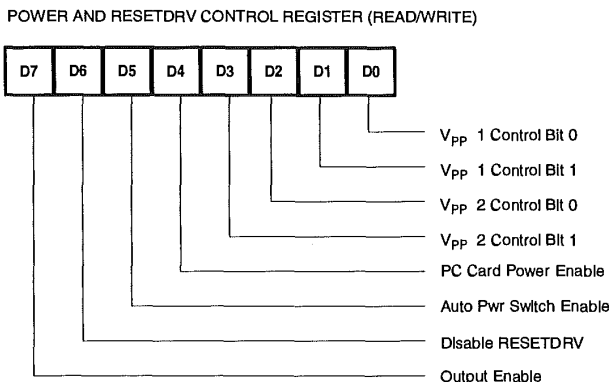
POWER AND RESETDRV CONTROL REGISTER (READ/WRITE)

D7 D6 D5 D4 D3 D2 D1 D0

$V_{PP}$ 1 Control Bit 0

$V_{PP}$ 1 Control Bit 1

$V_{PP}$ 2 Control Bit 0

$V_{PP}$ 2 Control Bit 1

PC Card Power Enable

Auto Pwr Switch Enable

Disable RESETDRV

Output Enable